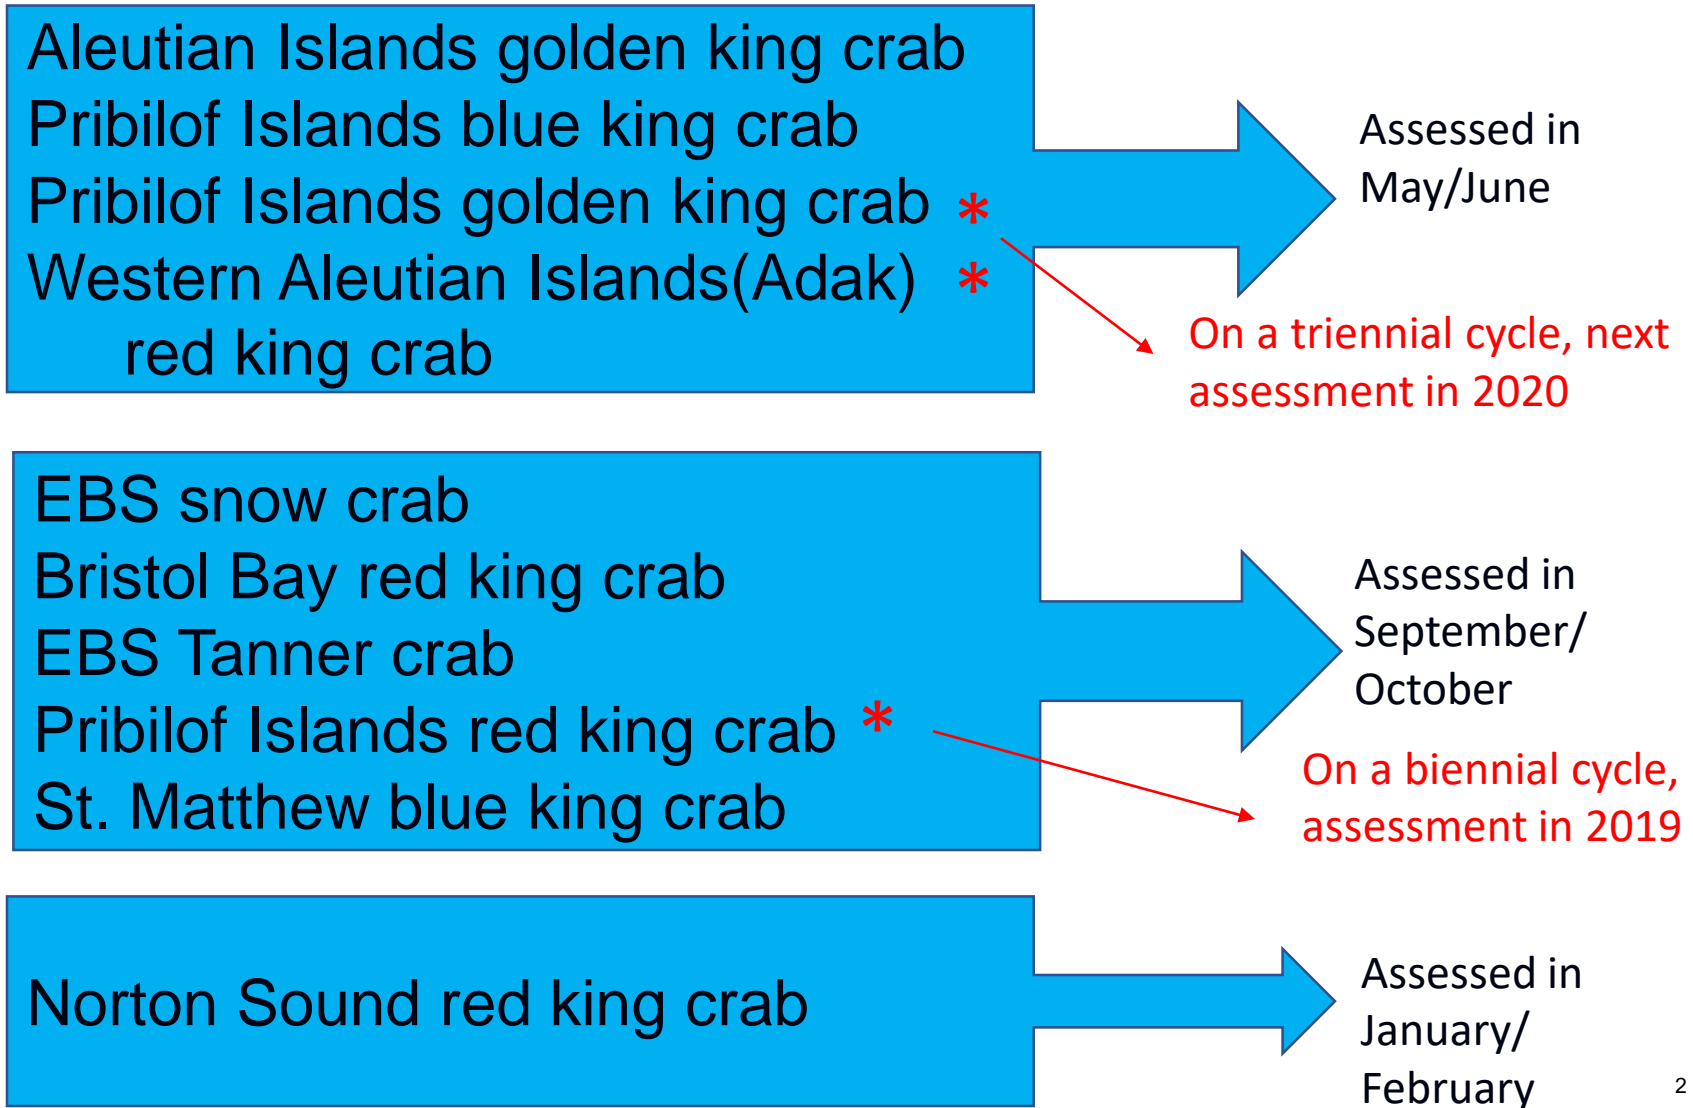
Aleutian Islands golden king crab
Pribilof Islands blue king crab
Pribilof Islands golden king crab *
Western Aleutian Islands(Adak) *
red king crab

Assessed in May/June

On a triennial cycle, next assessment in 2020

EBS snow crab
Bristol Bay red king crab
EBS Tanner crab
Pribilof Islands red king crab *
St. Matthew blue king crab

Assessed in September/ October

On a biennial cycle, assessment in 2019

Norton Sound red king crab

Assessed in January/ February

2